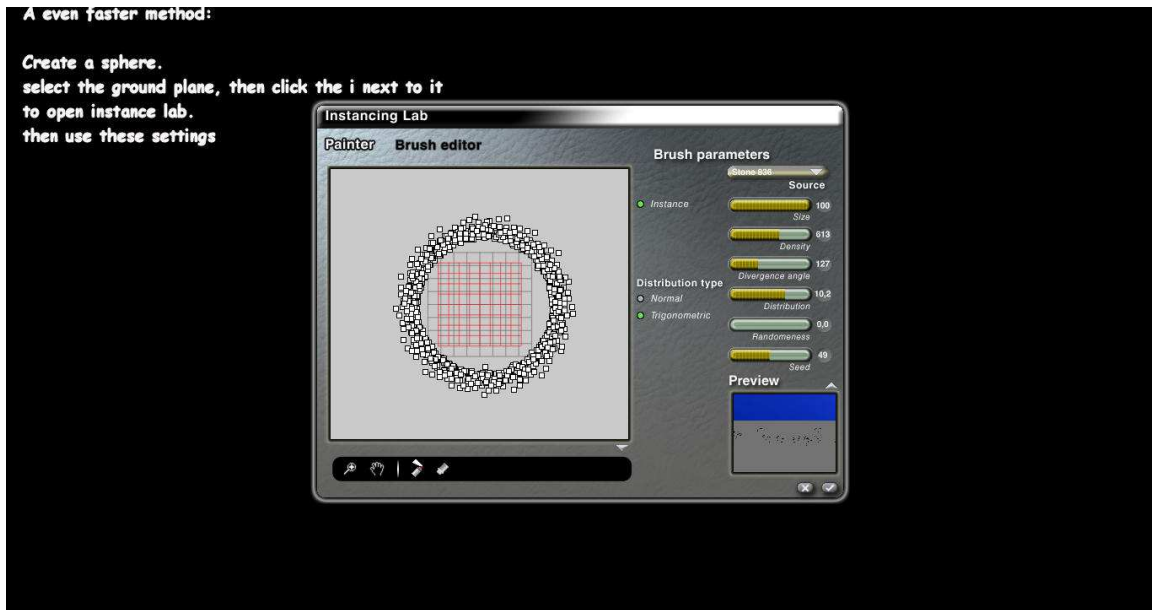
A even faster method:

Create a sphere.
select the ground plane, then click the i next to it to open instance lab.
then use these settings

Instancing Lab

Painter Brush editor

Brush parameters
Stone 836
Source
Instance
100
Size
613
Density
127
Divergence angle
Distribution type
Normal
Trigonometric
10,2
Distribution
0,0
Randomeness
49
Seed
Preview